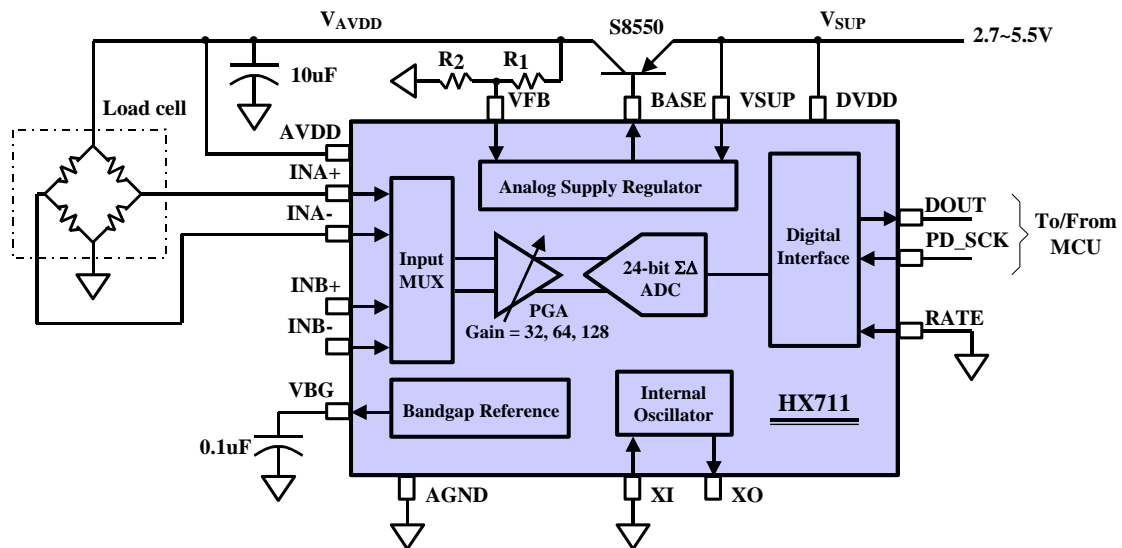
$V_{AVDD}$

S8550

$V_{SUP}$

2.7~5.5V

10uF

$R_2$

$R_1$

VFB

BASE

VSUP

DVDD

Load cell

AVDD

INA+

INA-

INB+

INB-

Analog Supply Regulator

Input MUX

PGA

Gain = 32, 64, 128

24-bit ΣΔ ADC

Digital Interface

DOUT

PD_SCK

To/From MCU

RATE

VBG

0.1uF

Bandgap Reference

Internal Oscillator

HX711

AGND

XI

XO